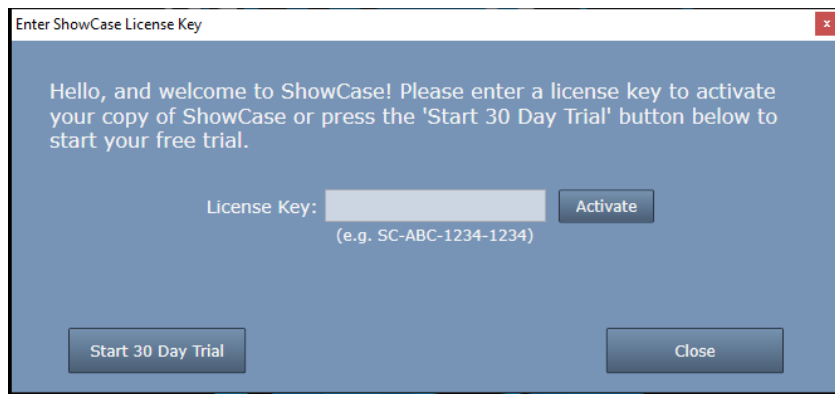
Enter ShowCase License Key

×

Hello, and welcome to ShowCase! Please enter a license key to activate your copy of ShowCase or press the 'Start 30 Day Trial' button below to start your free trial.

License Key:

Activate

(e.g. SC-ABC-1234-1234)

Start 30 Day Trial

Close